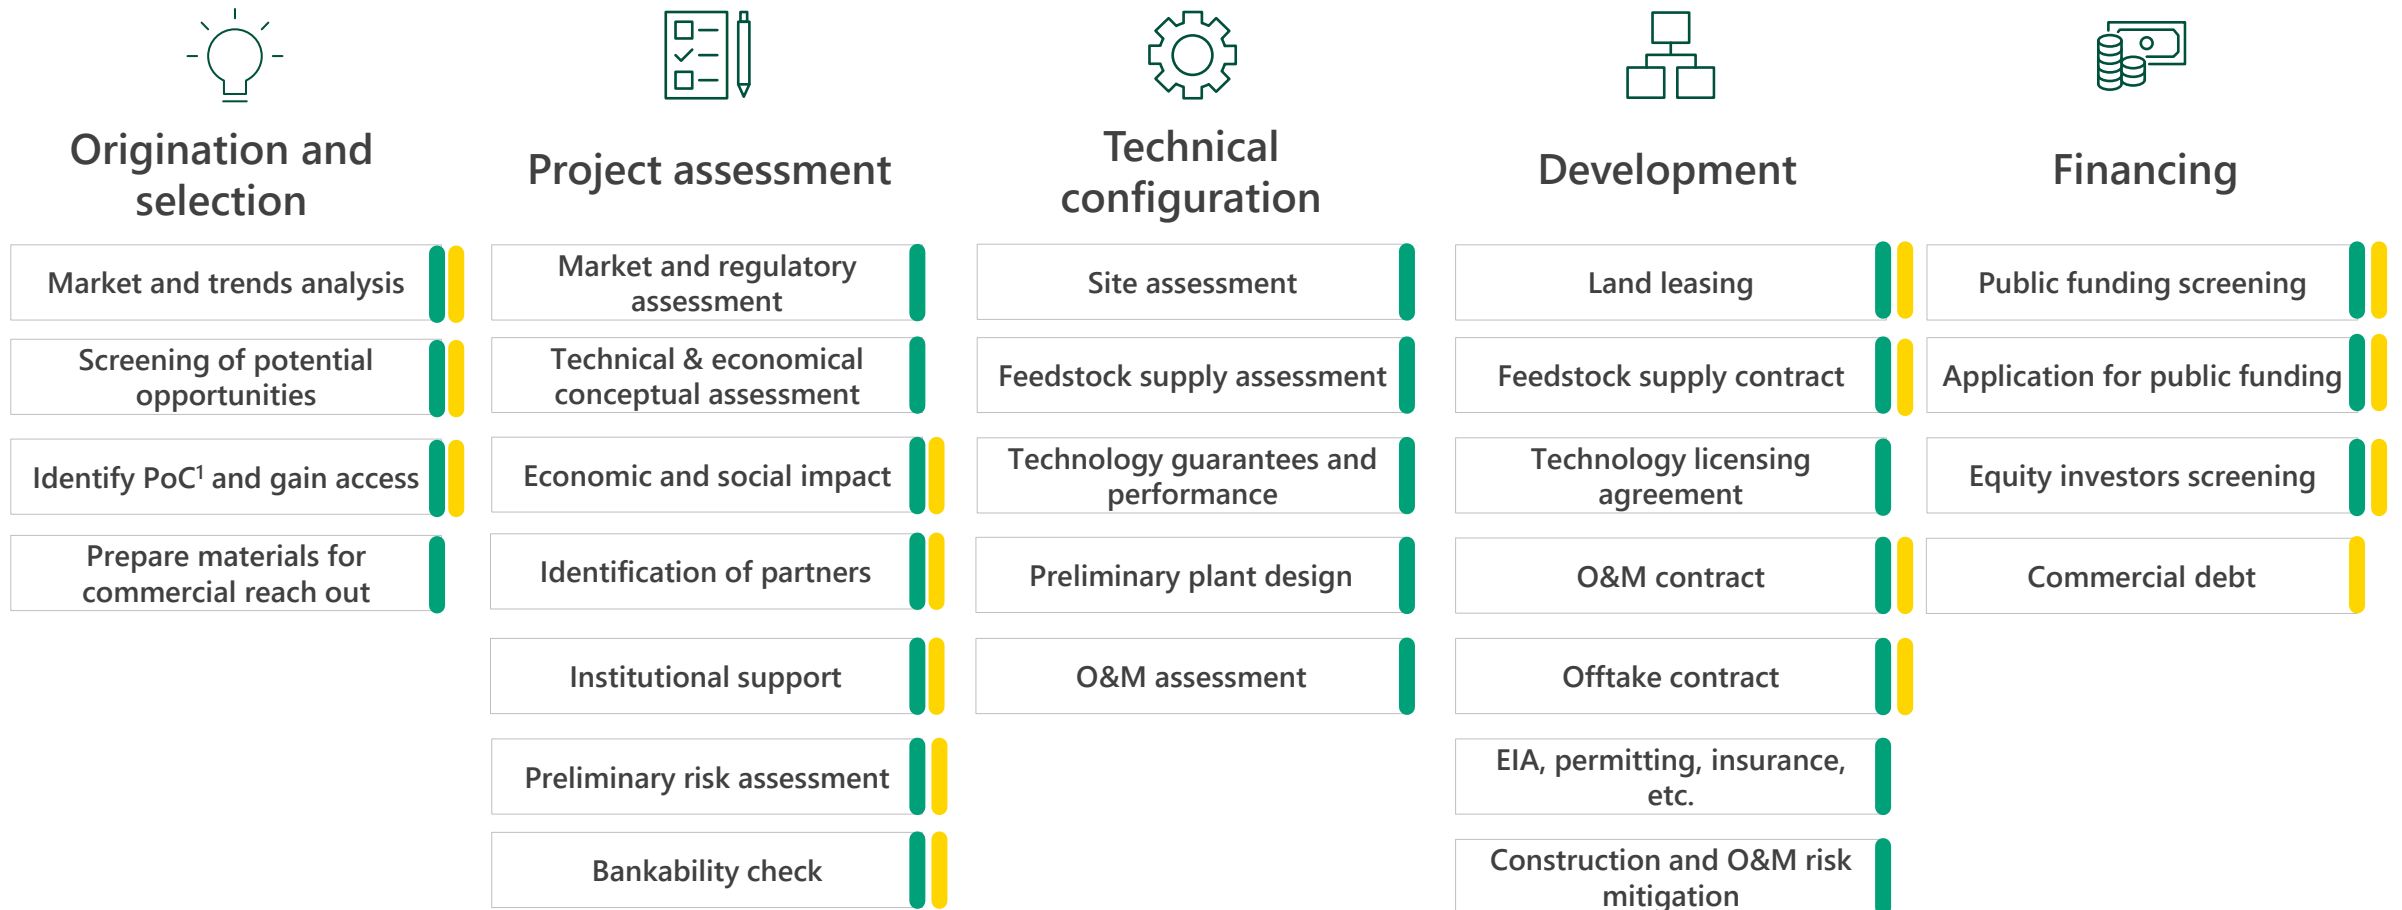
Origination and selection

Market and trends analysis

Screening of potential opportunities

Identify PoC$^1$ and gain access

Prepare materials for commercial reach out

Project assessment

Market and regulatory assessment

Technical & economical conceptual assessment

Economic and social impact

Identification of partners

Institutional support

Preliminary risk assessment

Bankability check

Technical configuration

Site assessment

Feedstock supply assessment

Technology guarantees and performance

Preliminary plant design

O&M assessment

Development

Land leasing

Feedstock supply contract

Technology licensing agreement

O&M contract

Offtake contract

EIA, permitting, insurance, etc.

Construction and O&M risk mitigation

Financing

Public funding screening

Application for public funding

Equity investors screening

Commercial debt